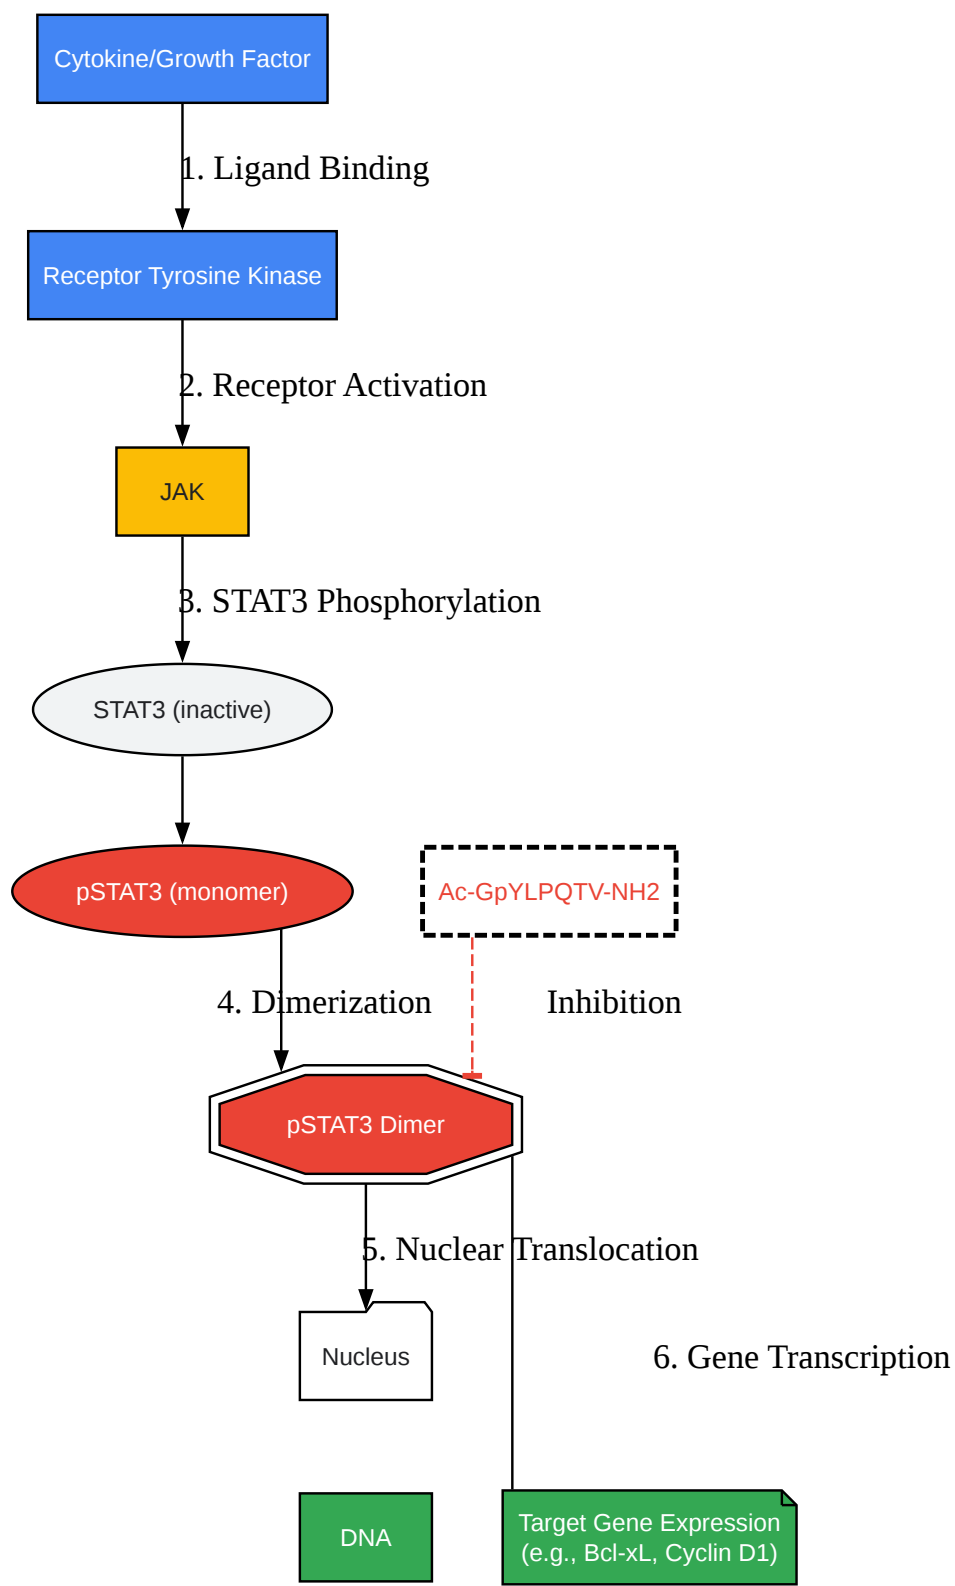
Cytokine/Growth Factor

1. Ligand Binding

Receptor Tyrosine Kinase

2. Receptor Activation

JAK

3. STAT3 Phosphorylation

STAT3 (inactive)

pSTAT3 (monomer)

Ac-GpYLPQTV-NH2

4. Dimerization

Inhibition

pSTAT3 Dimer

5. Nuclear Translocation

Nucleus

6. Gene Transcription

DNA

Target Gene Expression (e.g., Bcl-xL, Cyclin D1)